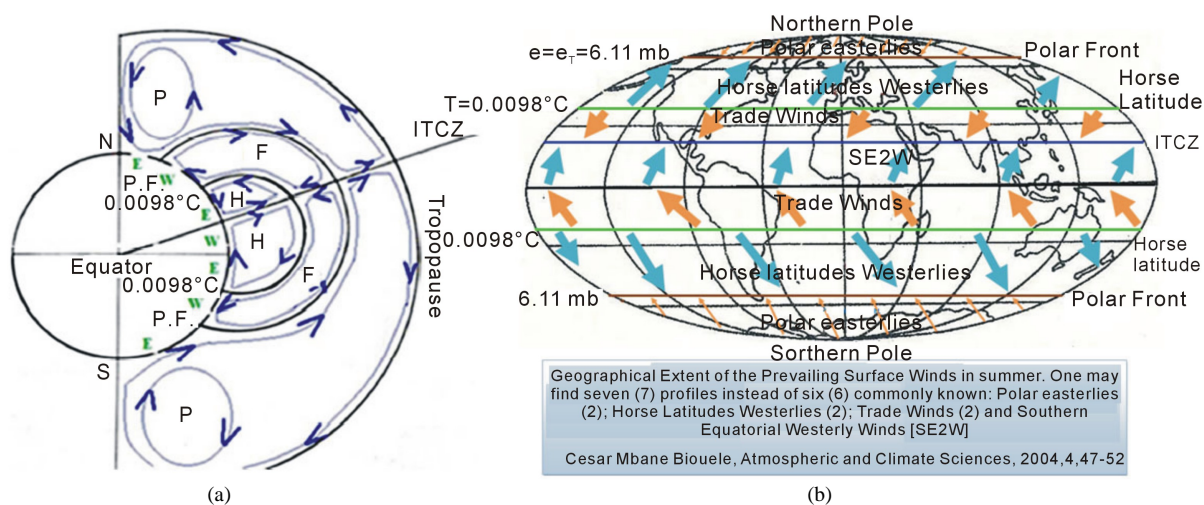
P
N
E
W
P.F.
0.0098°C
E
W
F
H
H
ITCZ
Equator
0.0098°C
W
P.F.
F
Tropopause
E
S
P

(a)

Northern Pole
e=e$_T$=6.11 mb
Polar easterlies
Polar Front
Horse latitudes Westerlies
Horse Latitude
T=0.0098°C
Trade Winds
ITCZ
SE2W
Trade Winds
0.0098°C
Horse latitude
Horse latitudes Westerlies
6.11 mb
Polar Front
Polar easterlies
Sorthern Pole

Geographical Extent of the Prevailing Surface Winds in summer. One may find seven (7) profiles instead of six (6) commonly known: Polar easterlies (2); Horse Latitudes Westerlies (2); Trade Winds (2) and Southern Equatorial Westerly Winds [SE2W]

Cesar Mbane Biouele, Atmospheric and Climate Sciences, 2004,4,47-52

(b)